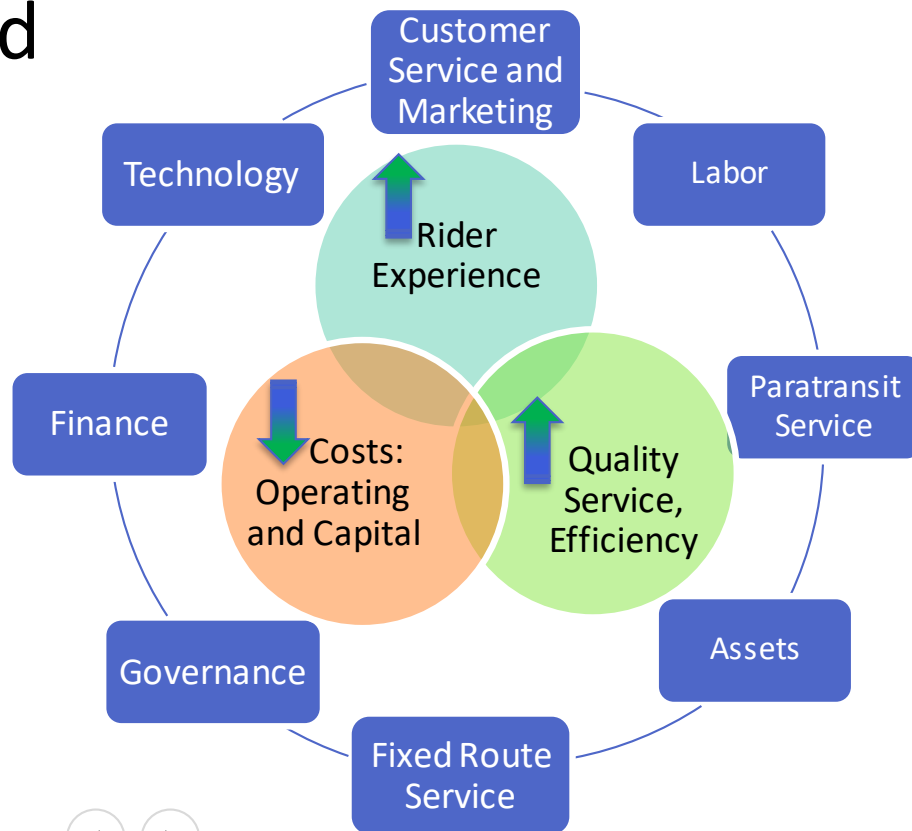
d

Customer Service and Marketing

Technology

Labor

Rider Experience

Paratransit Service

Finance

Costs: Operating and Capital

Quality Service, Efficiency

Governance

Assets

Fixed Route Service